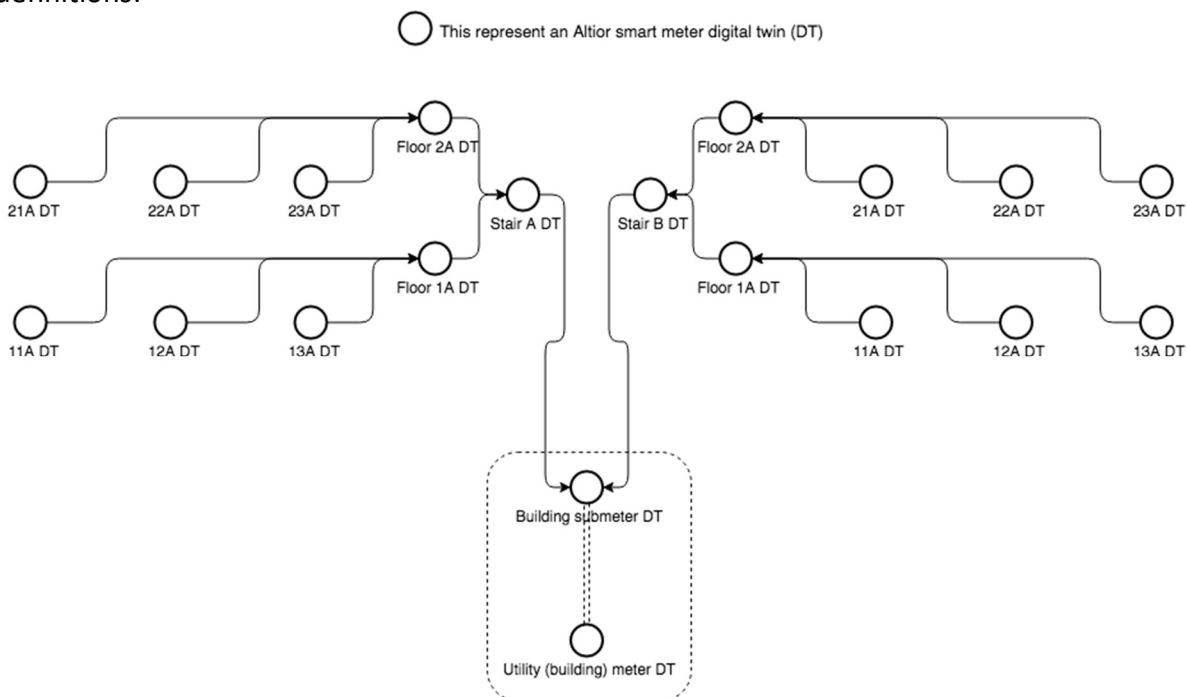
This represent an Altior smart meter digital twin (DT)

Floor 2A DT

21A DT

22A DT

23A DT

Stair A DT

Floor 1A DT

11A DT

12A DT

13A DT

Floor 2A DT

Stair B DT

21A DT

22A DT

23A DT

Floor 1A DT

11A DT

12A DT

13A DT

Building submeter DT

Utility (building) meter DT